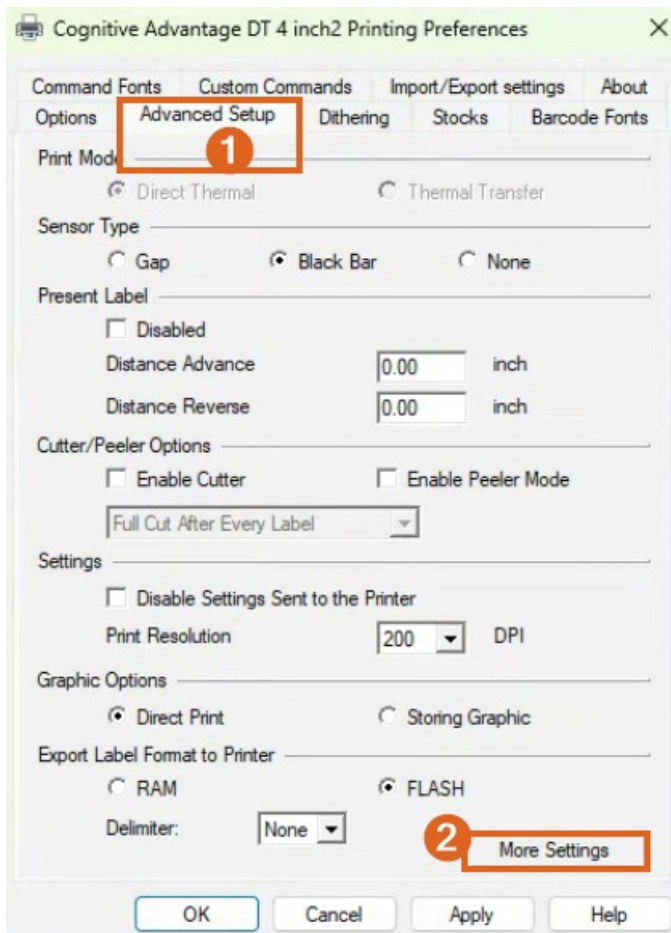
Cognitive Advantage DT 4 inch2 Printing Preferences

Command Fonts
Custom Commands
Import/Export settings
About
Options
Advanced Setup
Dithering
Stocks
Barcode Fonts

1

Print Mode
Direct Thermal
Thermal Transfer

Sensor Type
Gap
Black Bar
None

Present Label
Disabled
Distance Advance 0.00 inch
Distance Reverse 0.00 inch

Cutter/Peeler Options
Enable Cutter
Enable Peeler Mode
Full Cut After Every Label

Settings
Disable Settings Sent to the Printer
Print Resolution 200 DPI

Graphic Options
Direct Print
Storing Graphic

Export Label Format to Printer
RAM
FLASH
Delimiter: None

2
More Settings

OK
Cancel
Apply
Help